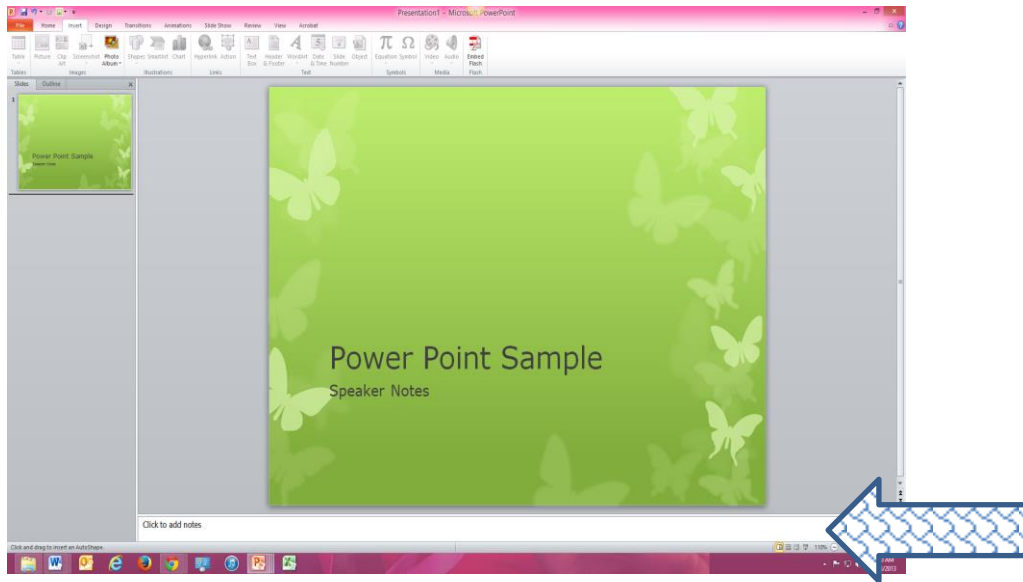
Presentation1 - Microsoft PowerPoint

File Home Insert Design Transitions Animations Slide Show Review View Acrobat

Table Picture Clip Art Screenshot Photo Album Shapes SmartArt Chart Hyperlink Action Text Box Header & Footer WordArt Date & Time Slide Number Object Equation Symbol Video Audio Embed Flash

Tables Images Illustrations Links Text Symbols Media Flash

Slides Outline

1

Power Point Sample
Speaker Notes

Power Point Sample

Speaker Notes

Click to add notes

Click and drag to insert an AutoShape.

110%